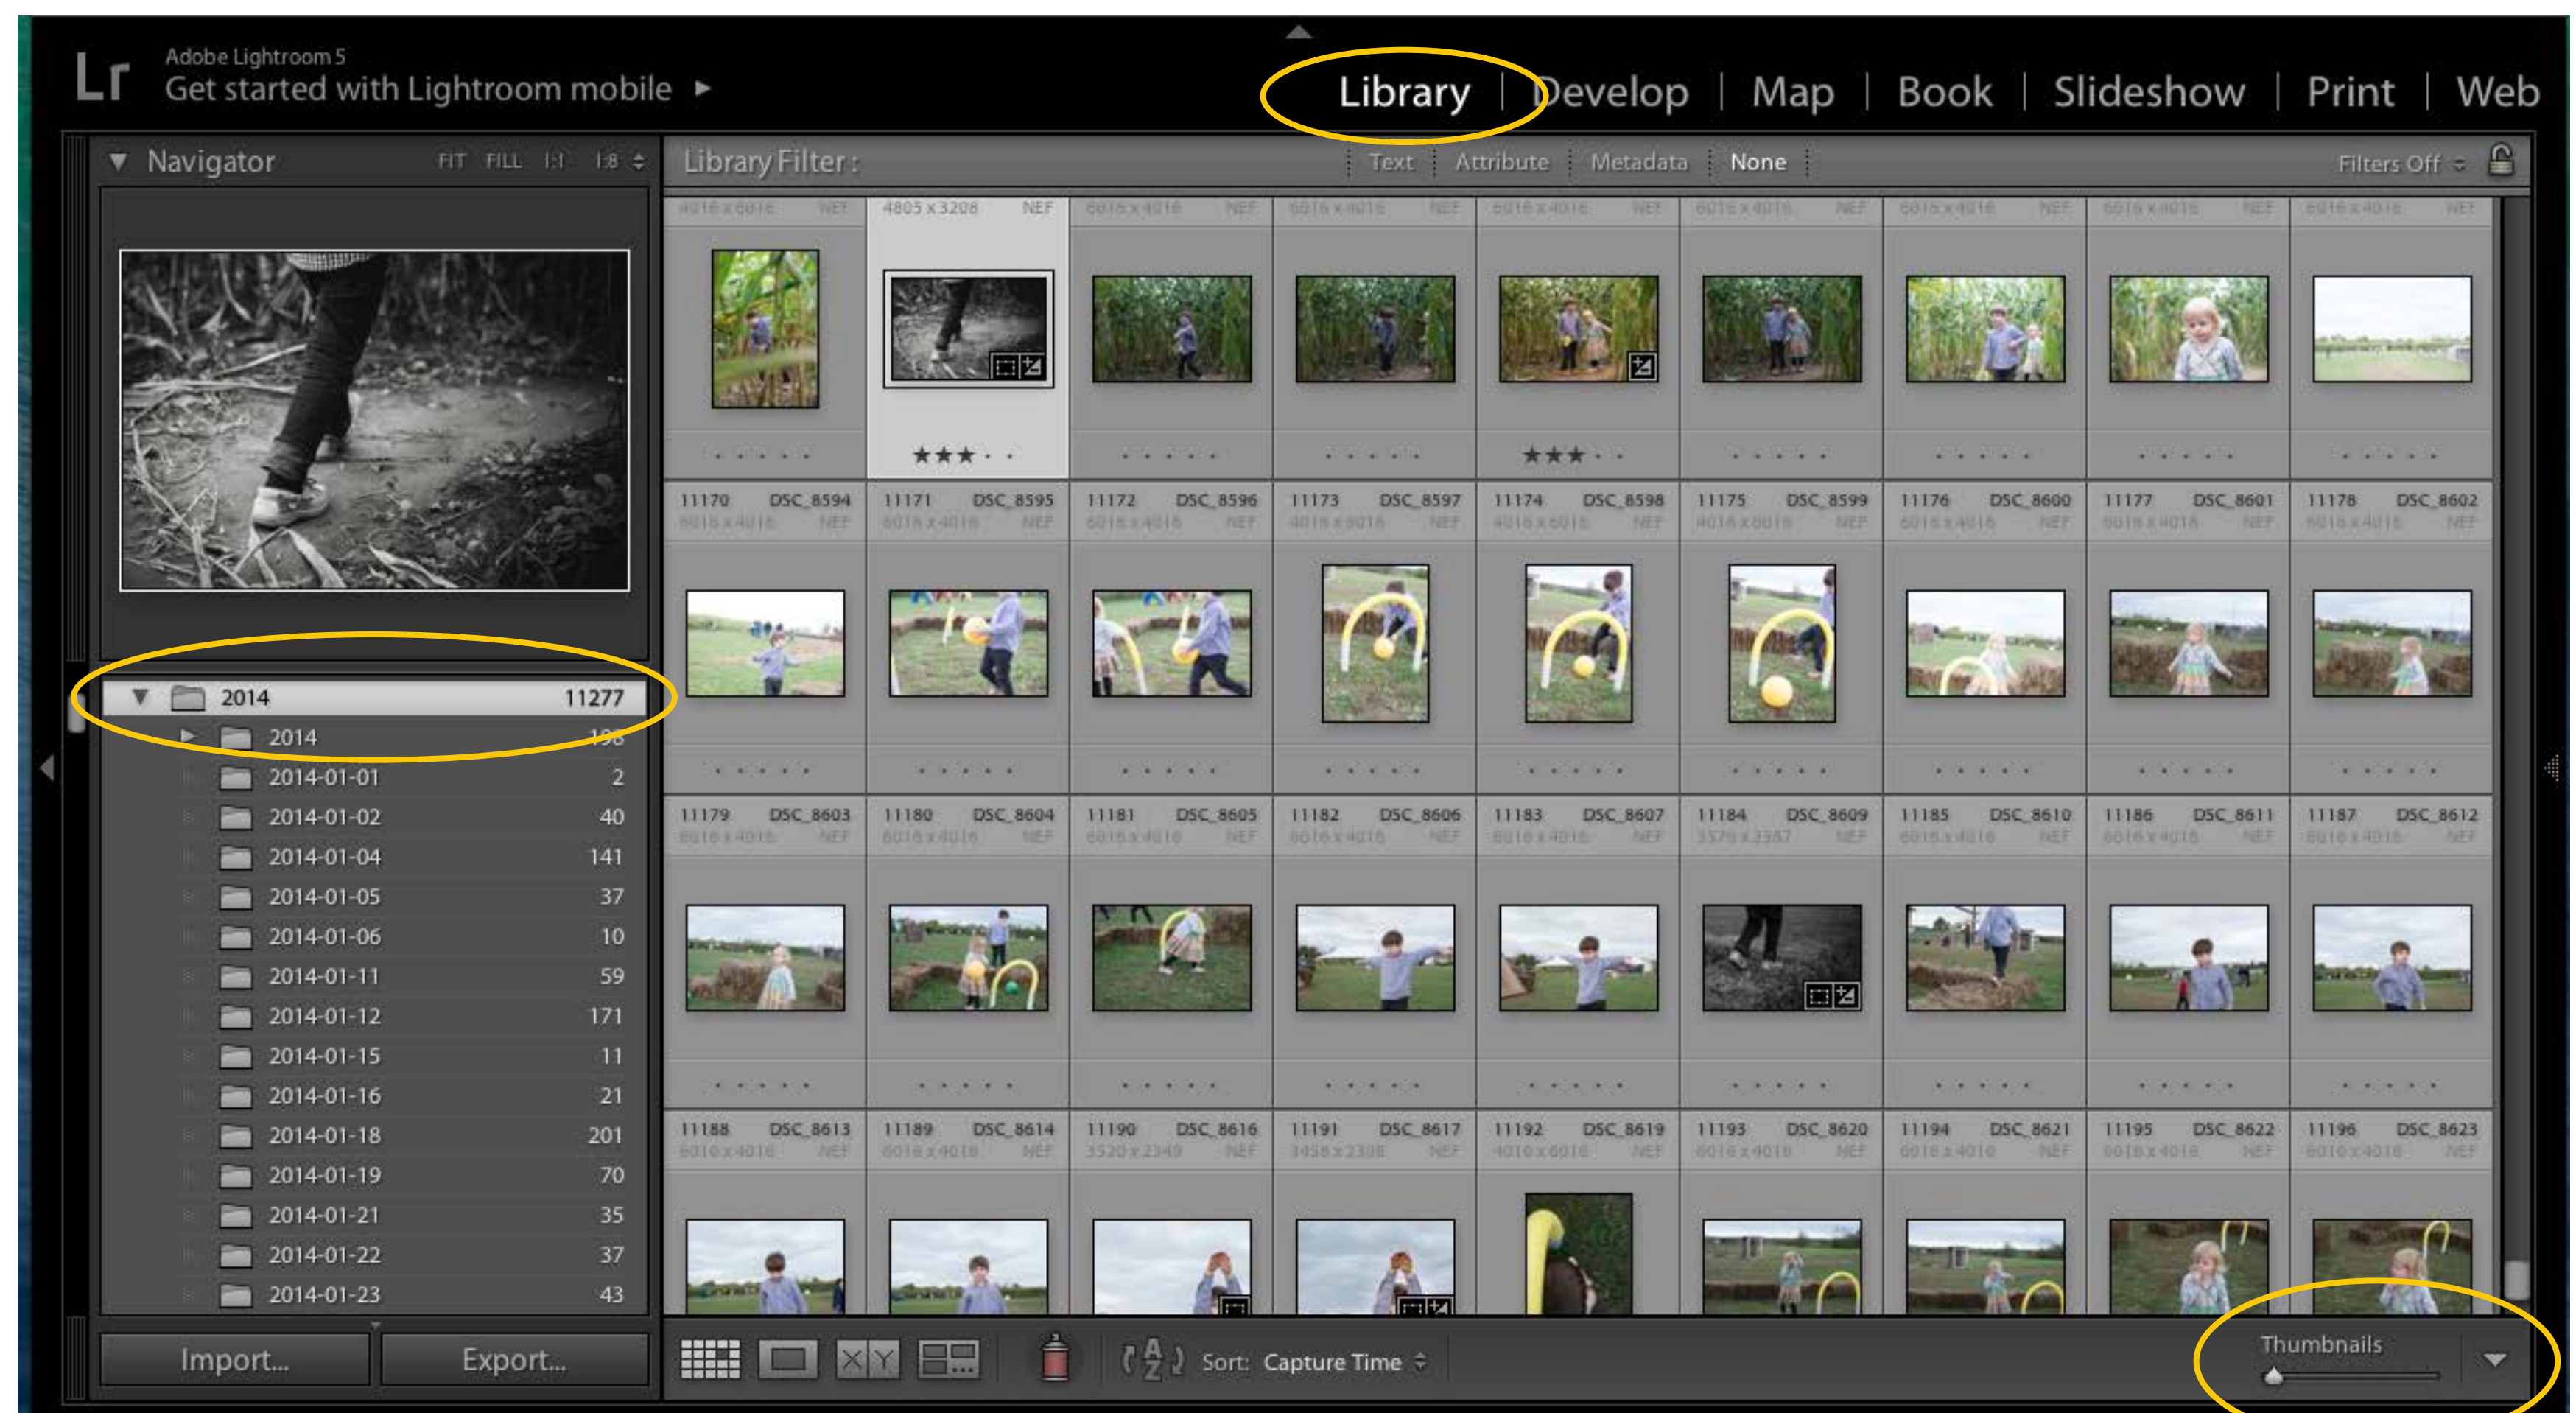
Lr Adobe Lightroom 5
Get started with Lightroom mobile ►

Library | Develop | Map | Book | Slideshow | Print | Web

Navigator FIT FILL 1:1 1:8

Library Filter : Text Attribute Metadata None Filters Off

4805 x 3208 NEF

11170 DSC_8594
11171 DSC_8595
11172 DSC_8596
11173 DSC_8597
11174 DSC_8598
11175 DSC_8599
11176 DSC_8600
11177 DSC_8601
11178 DSC_8602
11179 DSC_8603
11180 DSC_8604
11181 DSC_8605
11182 DSC_8606
11183 DSC_8607
11184 DSC_8609
11185 DSC_8610
11186 DSC_8611
11187 DSC_8612
11188 DSC_8613
11189 DSC_8614
11190 DSC_8616
11191 DSC_8617
11192 DSC_8619
11193 DSC_8620
11194 DSC_8621
11195 DSC_8622
11196 DSC_8623

| | |
|---|---|
| 2014 | 11277 |
| 2014 | 198 |
| 2014-01-01 | 2 |
| 2014-01-02 | 40 |
| 2014-01-04 | 141 |
| 2014-01-05 | 37 |
| 2014-01-06 | 10 |
| 2014-01-11 | 59 |
| 2014-01-12 | 171 |
| 2014-01-15 | 11 |
| 2014-01-16 | 21 |
| 2014-01-18 | 201 |
| 2014-01-19 | 70 |
| 2014-01-21 | 35 |
| 2014-01-22 | 37 |
| 2014-01-23 | 43 |

Import... Export...

Sort: Capture Time

Thumbnails